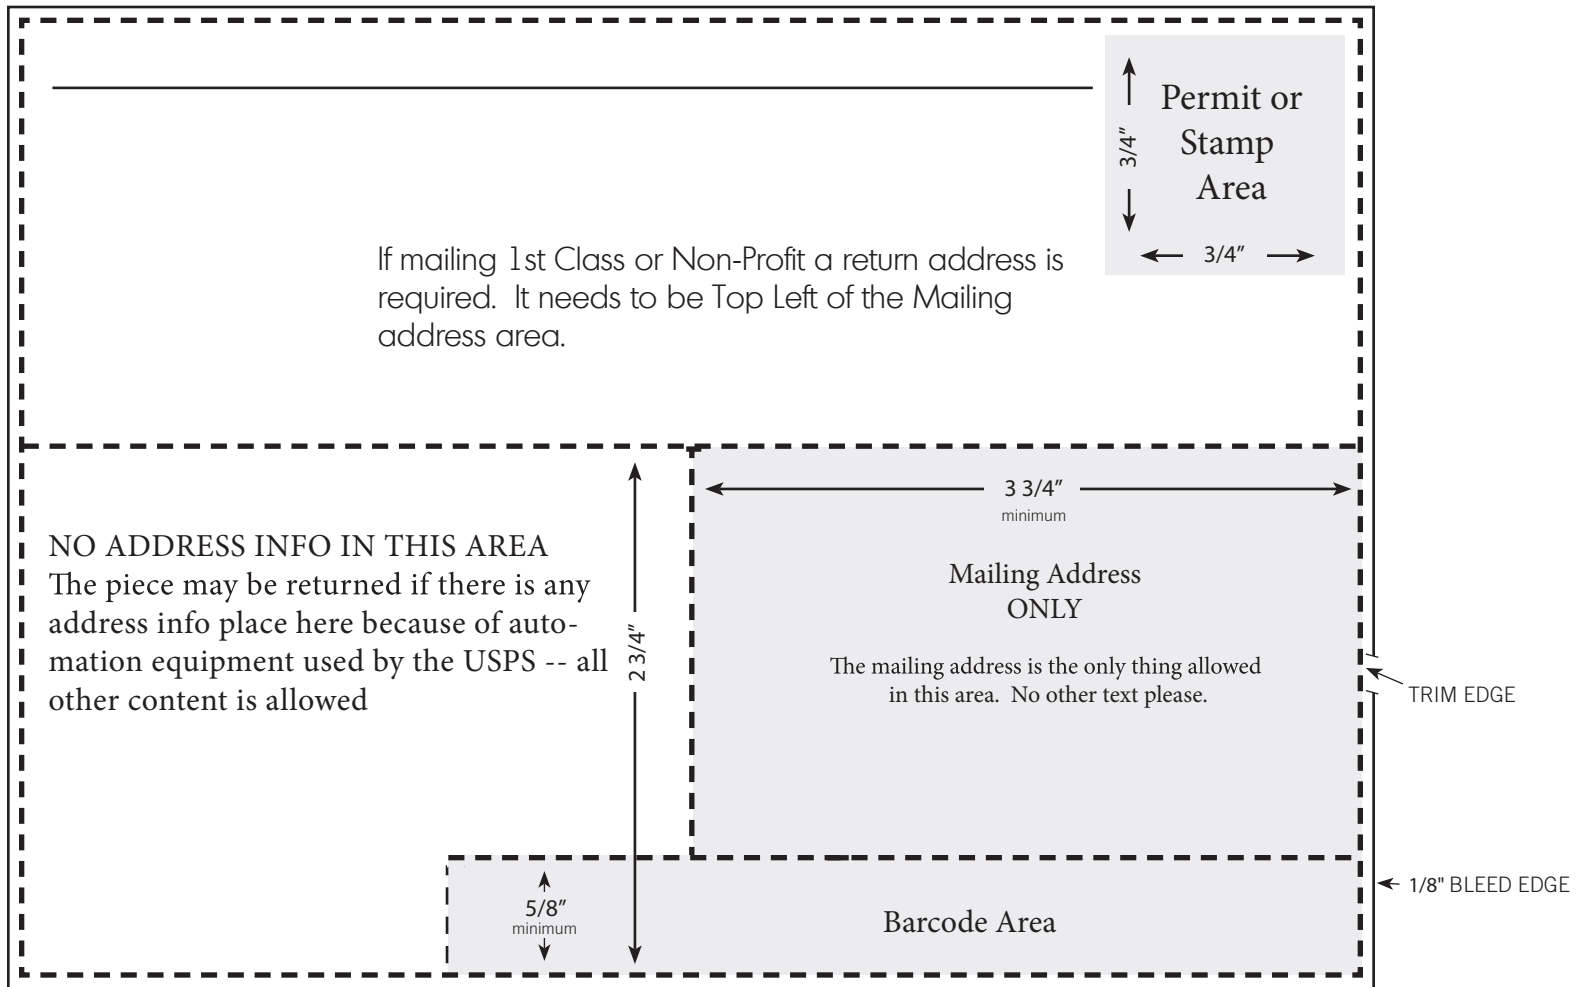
3/4″

Permit or Stamp Area

3/4″

If mailing 1st Class or Non-Profit a return address is required. It needs to be Top Left of the Mailing address area.

NO ADDRESS INFO IN THIS AREA
The piece may be returned if there is any address info place here because of automation equipment used by the USPS -- all other content is allowed

2 3/4″

3 3/4″
minimum

Mailing Address
ONLY

The mailing address is the only thing allowed in this area. No other text please.

TRIM EDGE

5/8″
minimum

Barcode Area

1/8" BLEED EDGE